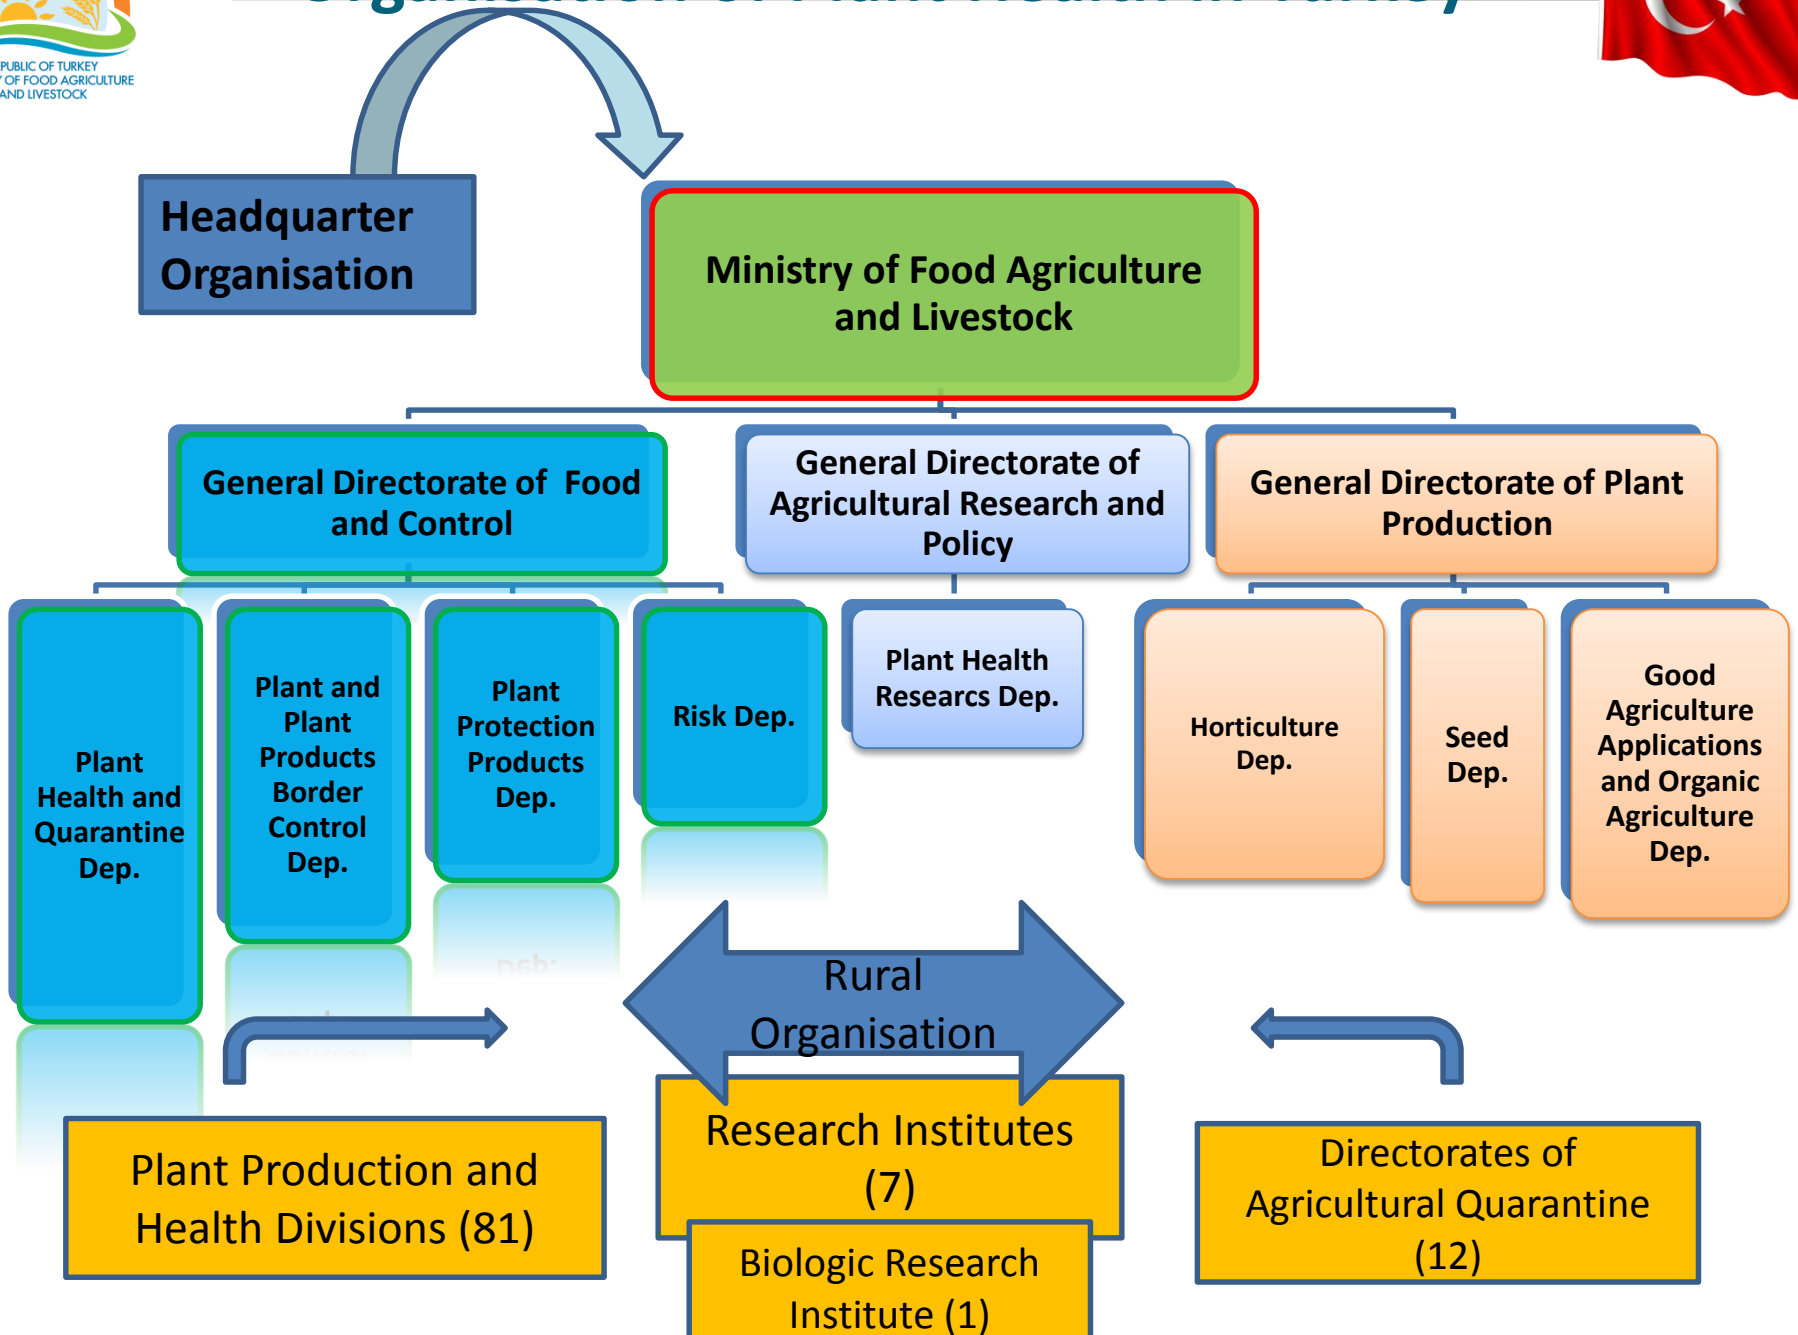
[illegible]

PUBLIC OF TURKEY
OF FOOD AGRICULTURE
AND LIVESTOCK

Headquarter Organisation

Ministry of Food Agriculture and Livestock

General Directorate of Food and Control

General Directorate of Agricultural Research and Policy

General Directorate of Plant Production

Plant Health and Quarantine Dep.

Plant and Plant Products Border Control Dep.

Plant Protection Products Dep.

Risk Dep.

Plant Health Researcs Dep.

Horticulture Dep.

Seed Dep.

Good Agriculture Applications and Organic Agriculture Dep.

Rural Organisation

Plant Production and Health Divisions (81)

Research Institutes (7)

Biologic Research Institute (1)

Directorates of Agricultural Quarantine (12)